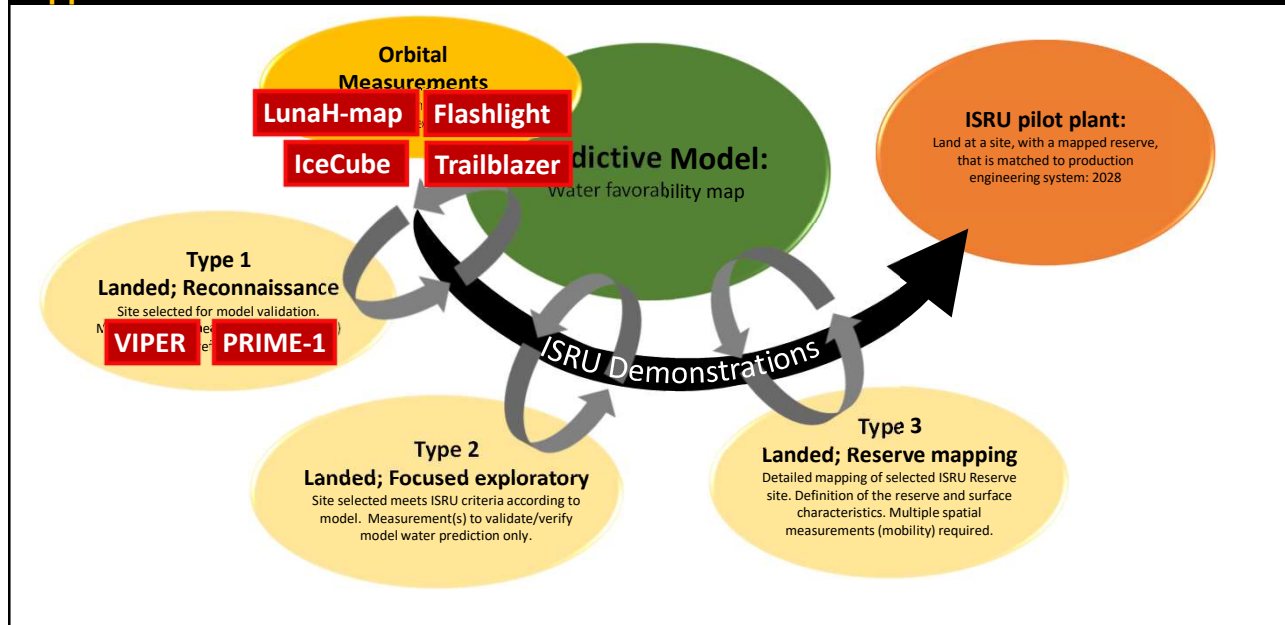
Orbital Measurements

LunaH-map Flashlight

IceCube Trailblazer

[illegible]dictive Model:
Water favora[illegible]bility map

ISRU pilot plant:
Land at a site, with a mapped reserve, that is matched to production engineering system: 2028

Type 1
Landed; Reconnaissance
Site selected for model validation.
M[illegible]

VIPER PRIME-1

ISRU Demonstrations

Type 2
Landed; Focused exploratory
Site selected meets ISRU criteria according to model. Measurement(s) to validate/verify model water prediction only.

Type 3
Landed; Reserve mapping
Detailed mapping of selected ISRU Reserve site. Definition of the reserve and surface characteristics. Multiple spatial measurements (mobility) required.